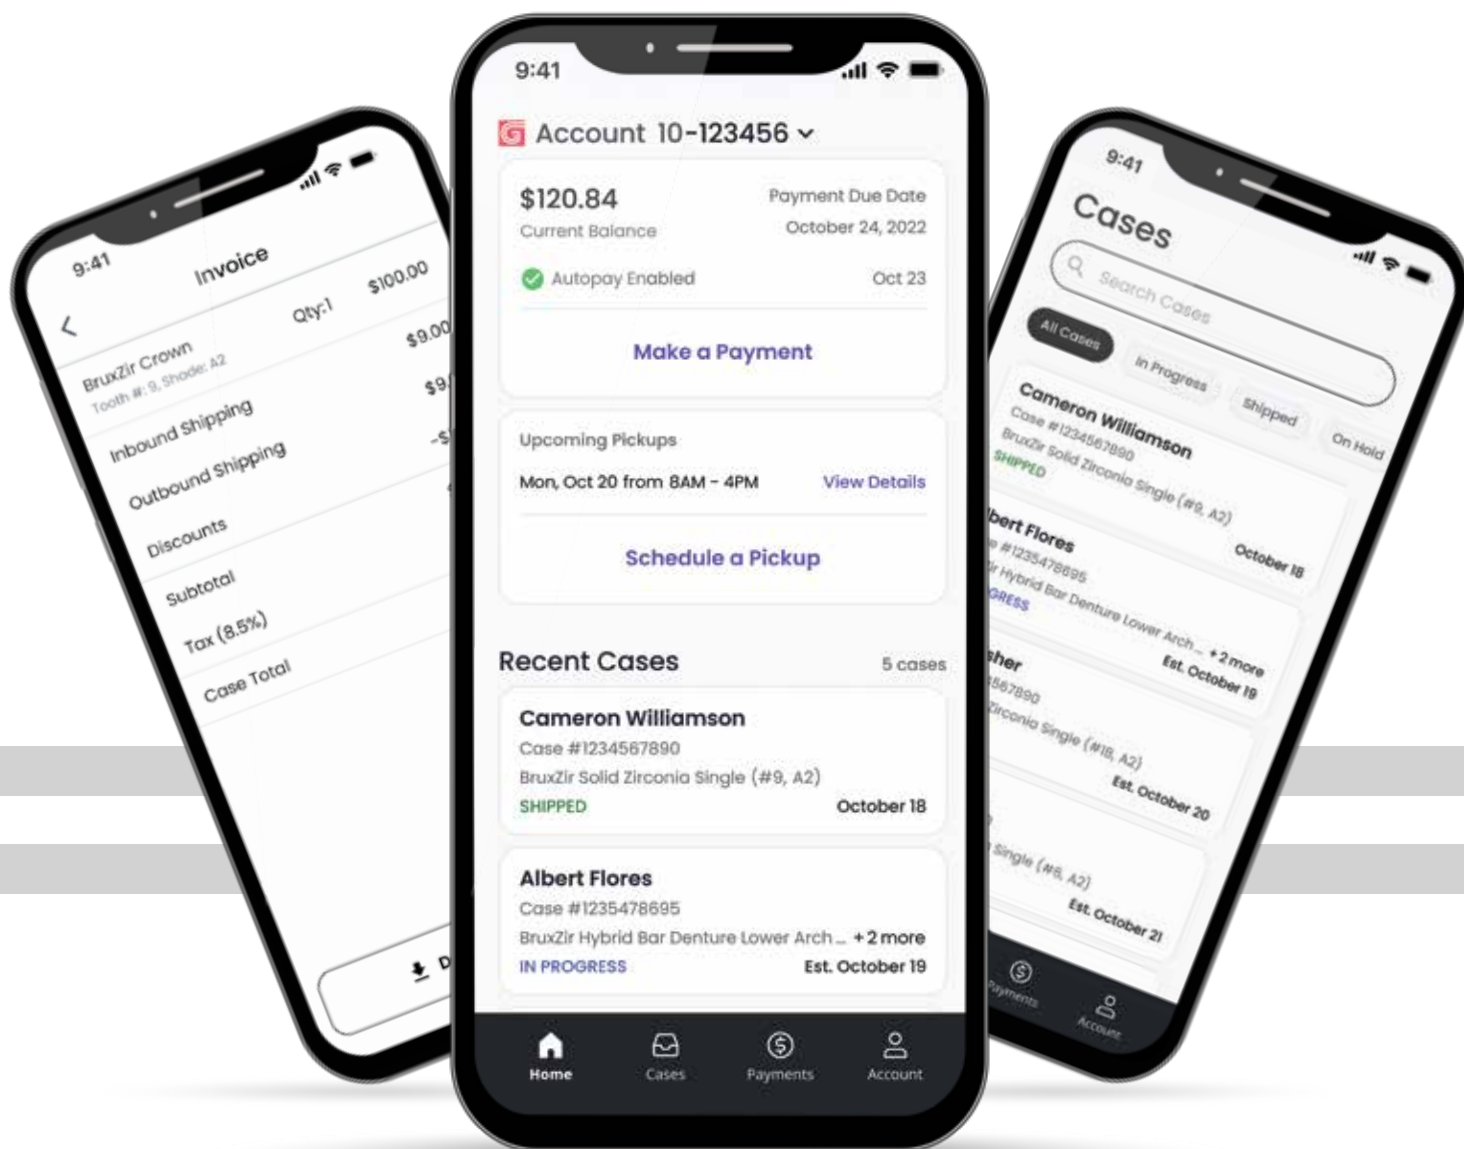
9:41
Invoice
BruxZir Crown
Tooth #: 9, Shade: A2
Qty:1
$100.00
Inbound Shipping
$9.00
Outbound Shipping
$9.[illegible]
Discounts
-$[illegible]
Subtotal
Tax (8.5%)
Case Total
D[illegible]

9:41
Account 10-123456
$120.84
Current Balance
Payment Due Date
October 24, 2022
Autopay Enabled
Oct 23
Make a Payment
Upcoming Pickups
Mon, Oct 20 from 8AM - 4PM
View Details
Schedule a Pickup
Recent Cases
5 cases
Cameron Williamson
Case #1234567890
BruxZir Solid Zirconia Single (#9, A2)
SHIPPED
October 18
Albert Flores
Case #1235478695
BruxZir Hybrid Bar Denture Lower Arch... +2 more
IN PROGRESS
Est. October 19
Home
Cases
Payments
Account

9:41
Cases
Search Cases
All Cases
In Progress
Shipped
On Hold
Cameron Williamson
Case #1234567890
BruxZir Solid Zirconia Single (#9, A2)
SHIPPED
October 18
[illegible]bert Flores
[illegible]e #1235478695
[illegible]r Hybrid Bar Denture Lower Arch... +2 more
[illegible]GRESS
Est. October 19
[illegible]sher
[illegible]567890
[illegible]irconia Single (#18, A2)
Est. October 20
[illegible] Single (#8, A2)
Est. October 21
Payments
Account